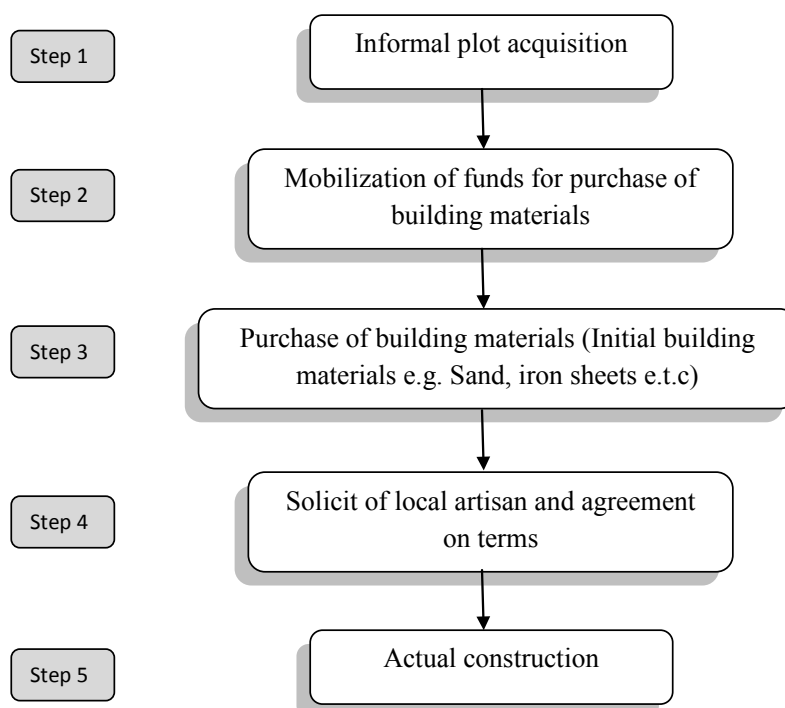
Step 1

Informal plot acquisition

Step 2

Mobilization of funds for purchase of building materials

Step 3

Purchase of building materials (Initial building materials e.g. Sand, iron sheets e.t.c)

Step 4

Solicit of local artisan and agreement on terms

Step 5

Actual construction